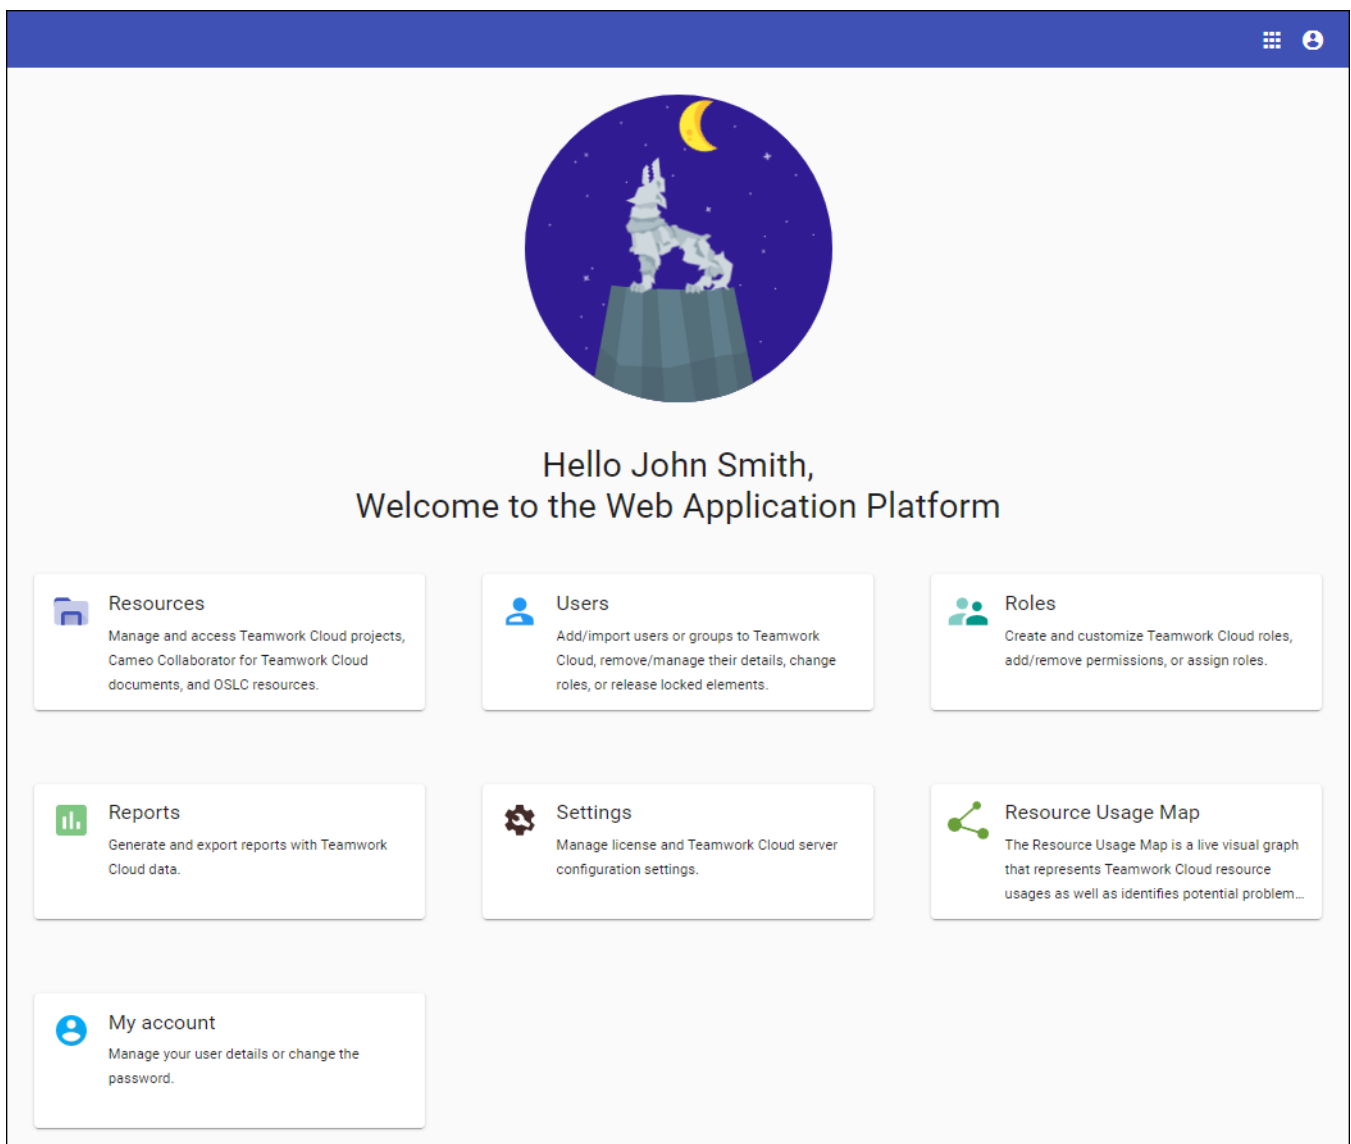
Hello John Smith,
Welcome to the Web Application Platform

Resources
Manage and access Teamwork Cloud projects, Cameo Collaborator for Teamwork Cloud documents, and OSLC resources.

Users
Add/import users or groups to Teamwork Cloud, remove/manage their details, change roles, or release locked elements.

Roles
Create and customize Teamwork Cloud roles, add/remove permissions, or assign roles.

Reports
Generate and export reports with Teamwork Cloud data.

Settings
Manage license and Teamwork Cloud server configuration settings.

Resource Usage Map
The Resource Usage Map is a live visual graph that represents Teamwork Cloud resource usages as well as identifies potential problem...

My account
Manage your user details or change the password.